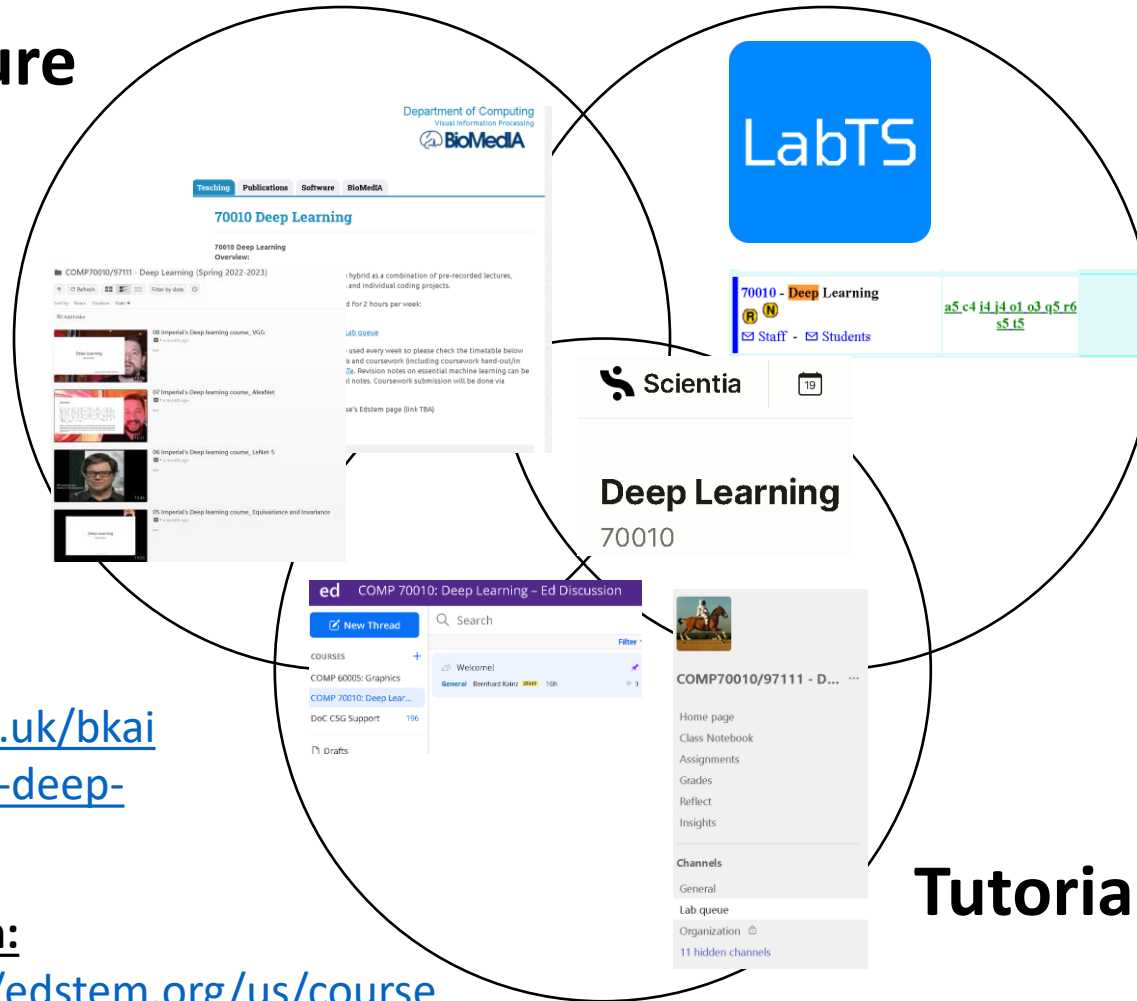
ure

Department of Computing
Visual Information Processing
BioMedIA

Teaching Publications Software BioMedIA

70010 Deep Learning

70010 Deep Learning
Overview:

COMP70010/97111 - Deep Learning (Spring 2022-2023)

Refresh Filter by date

08 Imperial's Deep learning course_ VGG

07 Imperial's Deep learning course_ AlexNet

06 Imperial's Deep learning course_ LeNet-5

05 Imperial's Deep learning course_ Equivariance and Invariance

hybrid as a combination of pre-recorded lectures, and individual coding projects.

d for 2 hours per week:

Lab queue

used every week so please check the timetable below s and coursework (including coursework hand-out/in Revision notes on essential machine learning can be notes. Coursework submission will be done via

se's Edstem page (link TBA)

LabTS

70010 - Deep Learning
R N
Staff - Students

a5 c4 i4 j4 o1 o3 q5 r6 s5 t5

Scientia

19

Deep Learning
70010

ed COMP 70010: Deep Learning – Ed Discussion

New Thread

Search

Filter

COURSES

COMP 60005: Graphics

COMP 70010: Deep Lear...

DoC CSG Support 196

Drafts

Welcome!

General Bernhard Kainz STAFF 16h 3

COMP70010/97111 - D... ···

Home page
Class Notebook
Assignments
Grades
Reflect
Insights

Channels
General
Lab queue
Organization
11 hidden channels

.uk/bkai
-deep-

n:
/edstem.org/us/course

Tutoria